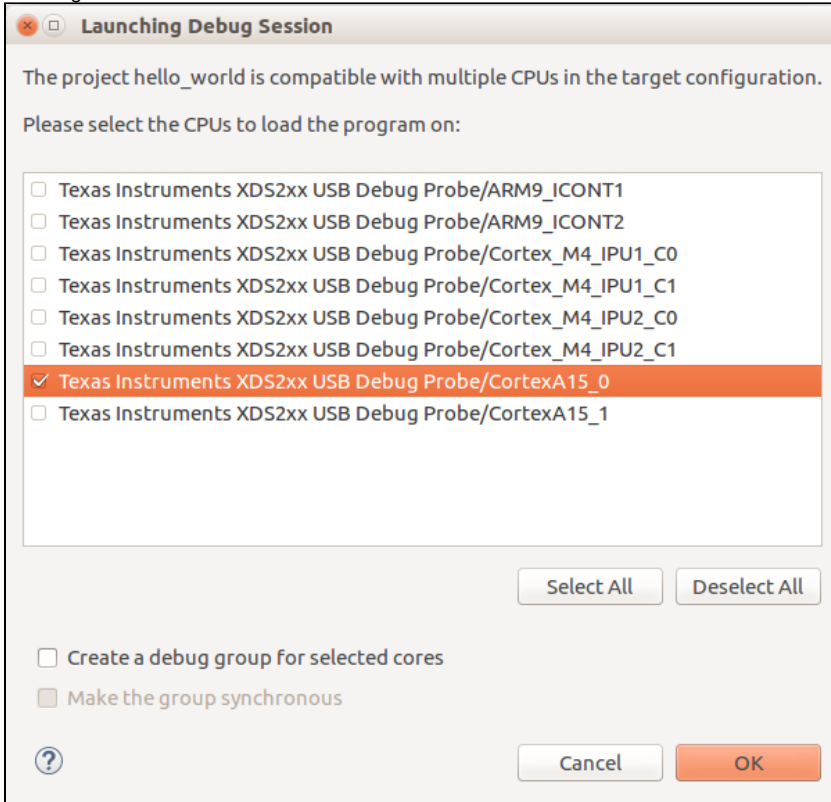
Launching Debug Session

The project hello_world is compatible with multiple CPUs in the target configuration.

Please select the CPUs to load the program on:

Texas Instruments XDS2xx USB Debug Probe/ARM9_ICONT1
Texas Instruments XDS2xx USB Debug Probe/ARM9_ICONT2
Texas Instruments XDS2xx USB Debug Probe/Cortex_M4_IPU1_C0
Texas Instruments XDS2xx USB Debug Probe/Cortex_M4_IPU1_C1
Texas Instruments XDS2xx USB Debug Probe/Cortex_M4_IPU2_C0
Texas Instruments XDS2xx USB Debug Probe/Cortex_M4_IPU2_C1
Texas Instruments XDS2xx USB Debug Probe/CortexA15_0
Texas Instruments XDS2xx USB Debug Probe/CortexA15_1

Select All
Deselect All

Create a debug group for selected cores
Make the group synchronous

?
Cancel
OK